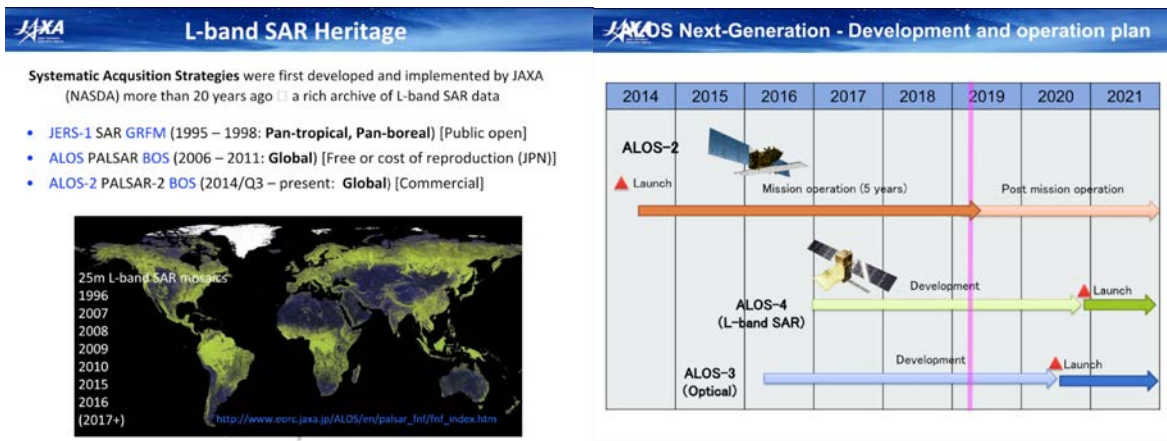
JAXA

L-band SAR Heritage

**Systematic Acqusition Strategies** were first developed and implemented by JAXA (NASDA) more than 20 years ago □ a rich archive of L-band SAR data

- JERS-1 SAR GRFM (1995 – 1998: **Pan-tropical, Pan-boreal**) [Public open]
- ALOS PALSAR BOS (2006 – 2011: **Global**) [Free or cost of reproduction (JPN)]
- ALOS-2 PALSAR-2 BOS (2014/Q3 – present: **Global**) [Commercial]

25m L-band SAR mosaics
1996
2007
2008
2009
2010
2015
2016
(2017+)

http://www.eorc.jaxa.jp/ALOS/en/palsar_fnf/fnf_index.htm

JAXA ALOS Next-Generation - Development and operation plan

| 2014 | 2015 | 2016 | 2017 | 2018 | 2019 | 2020 | 2021 |
|---|---|---|---|---|---|---|---|

ALOS-2
Launch
Mission operation (5 years)
Post mission operation

ALOS-4
(L-band SAR)
Development
Launch

ALOS-3
(Optical)
Development
Launch